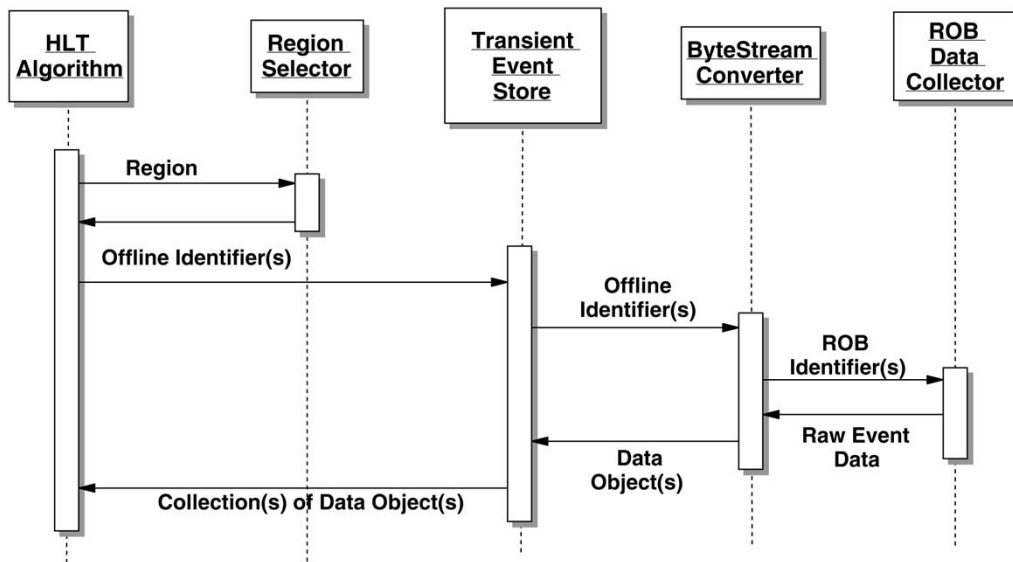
HLT Algorithm

Region Selector

Transient Event Store

ByteStream Converter

ROB Data Collector

Region

Offline Identifier(s)

Offline Identifier(s)

ROB Identifier(s)

Raw Event Data

Data Object(s)

Collection(s) of Data Object(s)